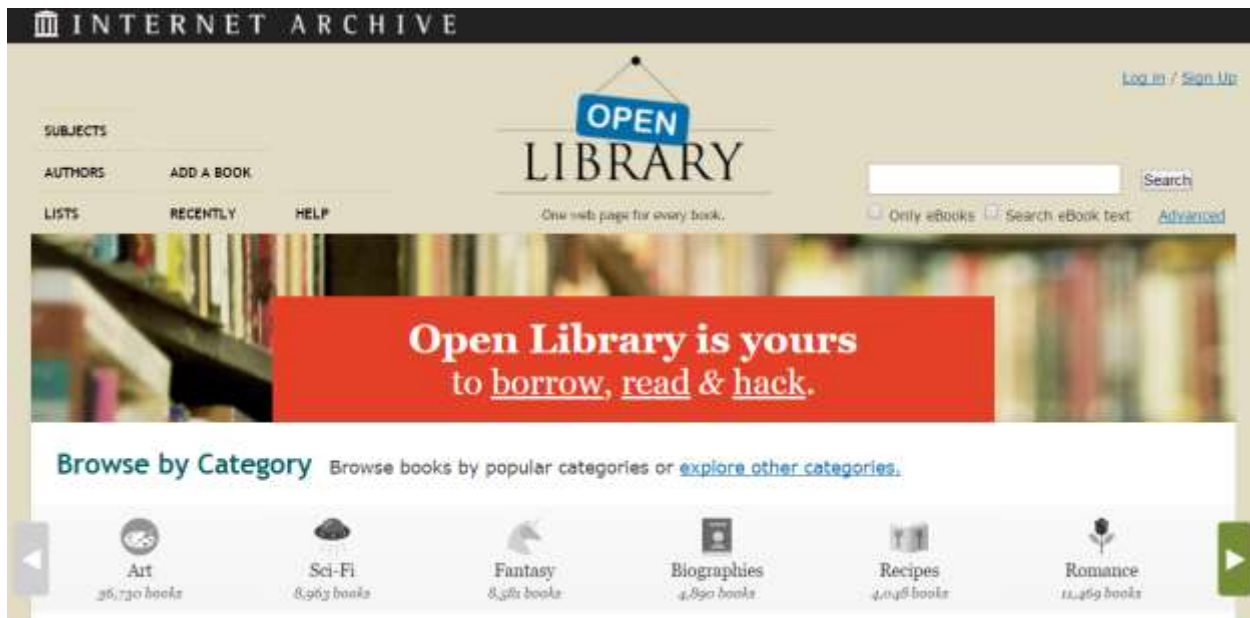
INTERNET ARCHIVE

Log in / Sign Up

SUBJECTS
AUTHORS
ADD A BOOK
LISTS
RECENTLY
HELP

OPEN
LIBRARY
One web page for every book.

Search
Only eBooks
Search eBook text
Advanced

Open Library is yours
to borrow, read & hack.

Browse by Category Browse books by popular categories or explore other categories.

Art
36,730 books

Sci-Fi
8,963 books

Fantasy
8,381 books

Biographies
4,890 books

Recipes
4,048 books

Romance
11,469 books